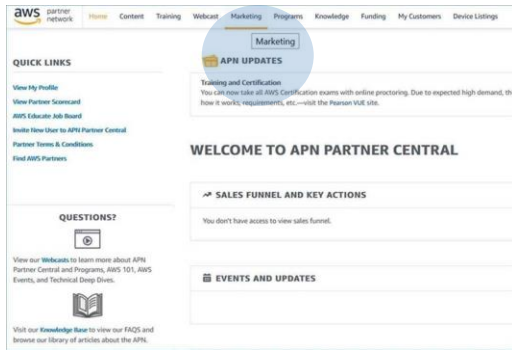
aws partner network

Home Content Training Webcast Marketing Programs Knowledge Funding My Customers Device Listings

Marketing

QUICK LINKS

View My Profile
View Partner Scorecard
AWS Educate Job Board
Invite New User to APN Partner Central
Partner Terms & Conditions
Find AWS Partners

APN UPDATES

Training and Certification
You can now take all AWS Certification exams with online proctoring. Due to expected high demand, th how it works, requirements, etc.—visit the Pearson VUE site.

WELCOME TO APN PARTNER CENTRAL

SALES FUNNEL AND KEY ACTIONS

You don't have access to view sales funnel.

QUESTIONS?

View our Webcasts to learn more about APN Partner Central and Programs, AWS 101, AWS Events, and Technical Deep Dives.

EVENTS AND UPDATES

Visit our Knowledge Base to view our FAQS and browse our library of articles about the APN.